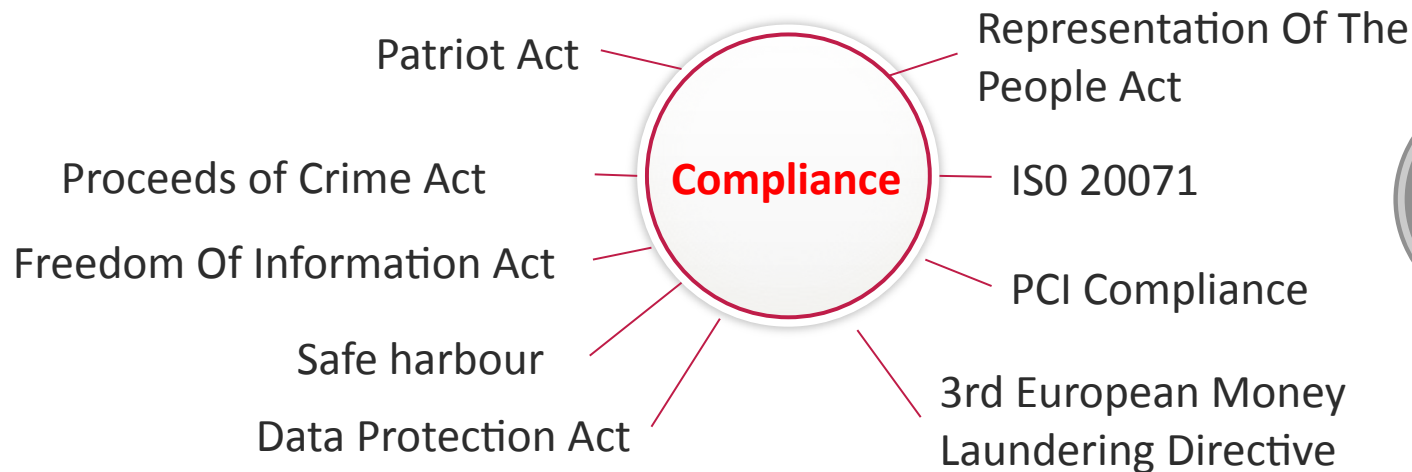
Patriot Act

Representation Of The People Act

Proceeds of Crime Act

Compliance

IS0 20071

Freedom Of Information Act

PCI Compliance

Safe harbour

3rd European Money Laundering Directive

Data Protection Act